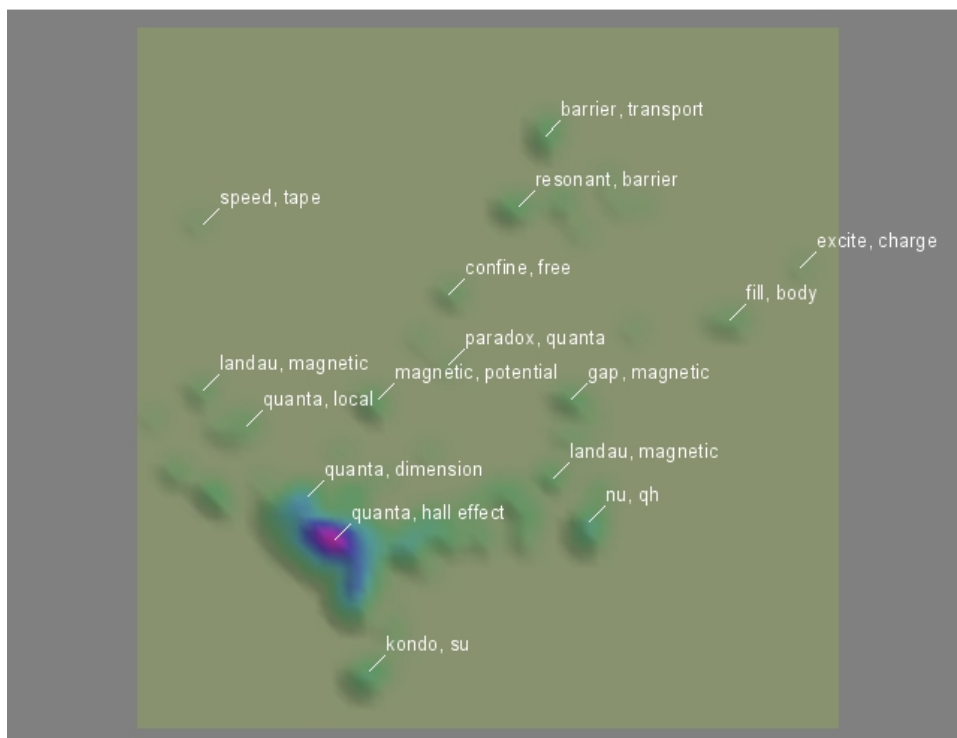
barrier, transport

resonant, barrier

speed, tape

excite, charge

confine, free

fill, body

paradox, quanta

landau, magnetic

magnetic, potential

gap, magnetic

quanta, local

landau, magnetic

quanta, dimension

nu, qh

quanta, hall effect

kondo, su